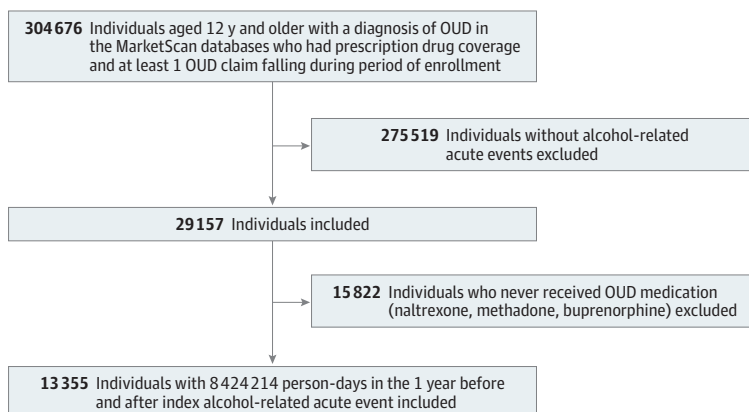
304 676 Individuals aged 12 y and older with a diagnosis of OUD in the MarketScan databases who had prescription drug coverage and at least 1 OUD claim falling during period of enrollment

275 519 Individuals without alcohol-related acute events excluded

29 157 Individuals included

15 822 Individuals who never received OUD medication (naltrexone, methadone, buprenorphine) excluded

13 355 Individuals with 8 424 214 person-days in the 1 year before and after index alcohol-related acute event included